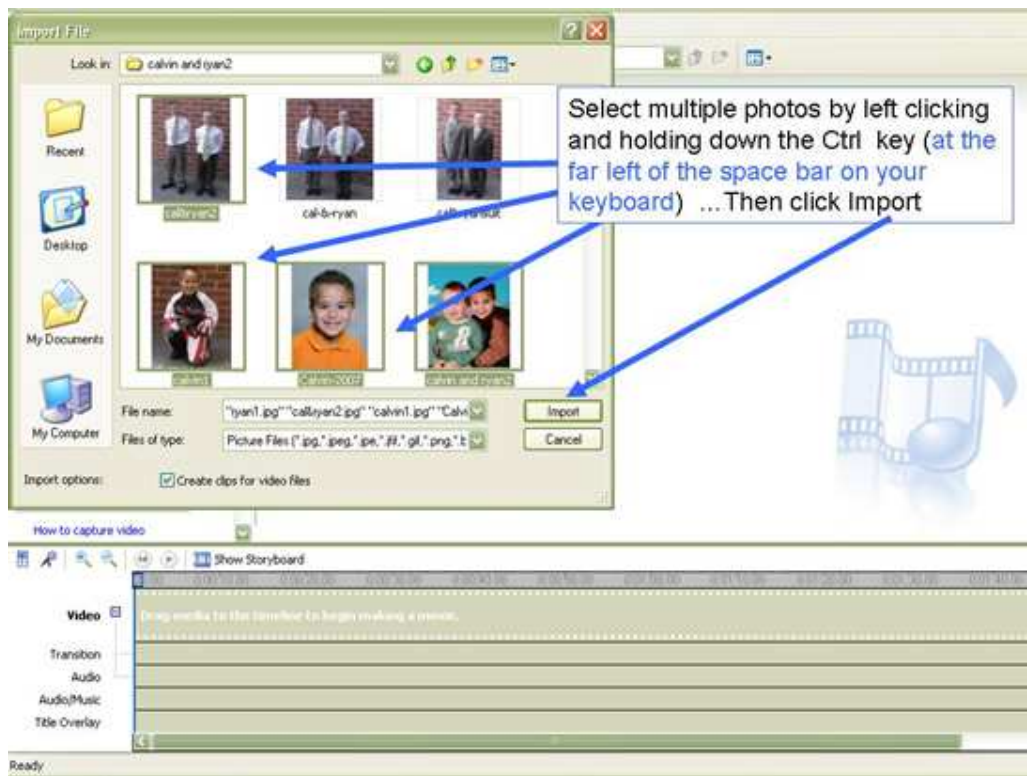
Import File

Look in: calvin and ryan2

Recent

Desktop

My Documents

My Computer

cal&ryan2

cal-&-ryan

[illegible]

calvin1

Calvin-2007

calvin and ryan2

Select multiple photos by left clicking and holding down the Ctrl key (at the far left of the space bar on your keyboard) ...Then click Import

File name: "ryan1.jpg" "cal&ryan2.jpg" "calvin1.jpg" "Calvi

Files of type: Picture Files (*.jpg,*.jpeg,*.jpe,*.jfif,*.gif,*.png,*.b

Import

Cancel

Import options: Create clips for video files

How to capture video

Show Storyboard

Video

Drag media to the timeline to begin making a movie.

Transition

Audio

Audio/Music

Title Overlay

Ready